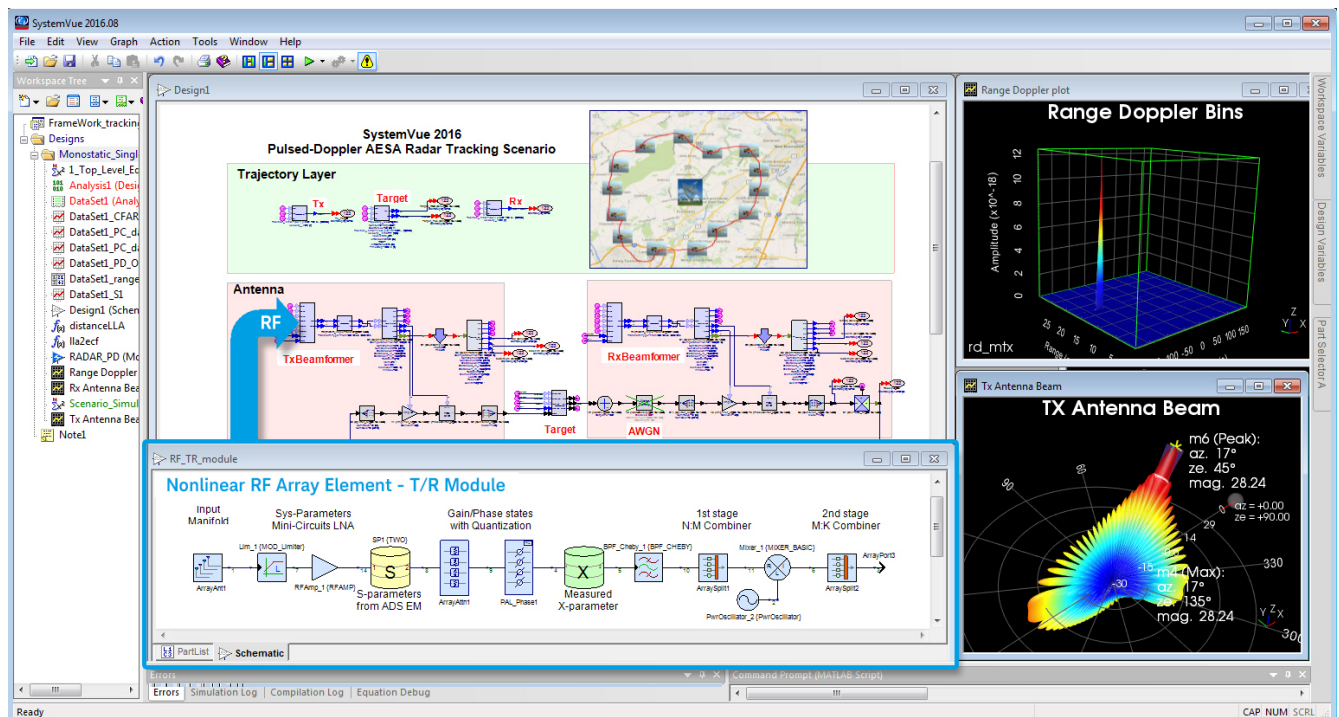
SystemVue 2016.08

File Edit View Graph Action Tools Window Help

Workspace Tree

FrameWork_tracking
Designs
Monostatic_Singl
1_Top_Level_Ec
Analysis1 (Desi
DataSet1 (Analy
DataSet1_CFAR
DataSet1_PC_da
DataSet1_PC_da
DataSet1_PD_O
DataSet1_range
DataSet1_S1
Design1 (Schen
distanceLLA
lla2ecf
RADAR_PD (Mc
Range Doppler
Rx Antenna Bea
Scenario_Simul
Tx Antenna Bea
Note1

Design1

SystemVue 2016
Pulsed-Doppler AESA Radar Tracking Scenario

Trajectory Layer
Tx
Target
Rx

Antenna
RF
TxBeamformer
RxBeamformer
Target
AWGN

Range Doppler plot
Range Doppler Bins
Amplitude (x10^-18)
12
10
8
6
4
2
0
rd_mtx
Range
25 20 15 10 5
100 -50 0 50 100 150

Tx Antenna Beam
TX Antenna Beam
m6 (Peak):
az. 17°
ze. 45°
mag. 28.24
az = +0.00
ze = +90.00
90
29
14
-15
-30
330
m4 (Max):
az. 17°
ze. 135°
mag. 28.24
300

RF_TR_module
Nonlinear RF Array Element - T/R Module
Input Manifold
Sys-Parameters Mini-Circuits LNA
Gain/Phase states with Quantization
1st stage N:M Combiner
2nd stage M:K Combiner
Lim_1 {MOD_Limiter}
SP1 {TWO}
BPF_Cheby_1 {BPF_CHEBY}
Mixer_1 {MIXER_BASIC}
ArrayPort3
ArrayAnt1
RFAmp_1 {RFAMP}
S-parameters from ADS EM
ArrayAttn1
PAL_Phase1
Measured X-parameter
ArraySplit1
PwrOscillator_2 {PwrOscillator}
ArraySplit2
PartList
Schematic

Errors
Command Prompt (MATLAB Script)
Errors Simulation Log Compilation Log Equation Debug

Workspace Variables
Design Variables
Part Selector A

Ready
CAP NUM SCRL